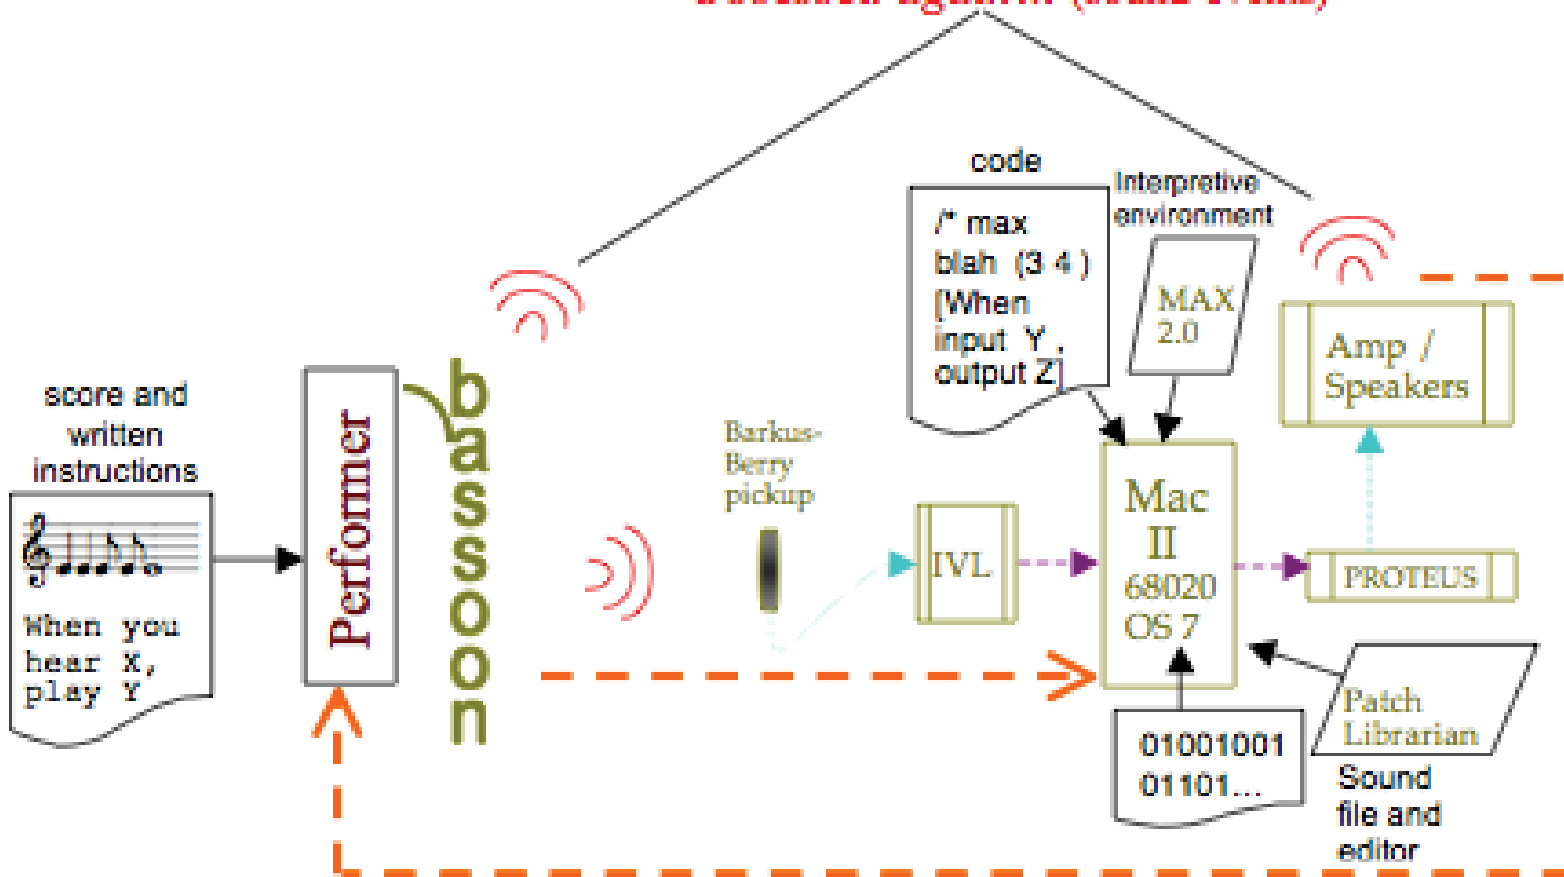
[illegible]

code

/* max
blah (3 4 )
[When
input Y ,
output Z]

Interpretive environment

MAX 2.0

Amp / Speakers

score and written instructions

When you hear X, play Y

Performer

bassoon

Barkus-Berry pickup

IVL

Mac II 68020 OS 7

PROTEUS

Patch Librarian

01001001
01101...

Sound file and editor